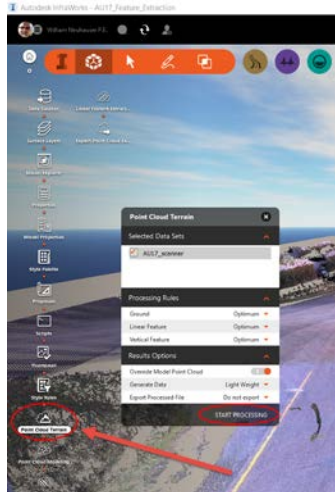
Autodesk InfraWorks - AU17_Feature_Extraction

William Neuhauser P.E.

Data Sources

Linear Feature Extract...

Surface Layers

Export Point Cloud...

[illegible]

Properties

Model Properties

Style Palette

Proposals

Scripts

Thumbnails

Style Rules

Point Cloud Terrain

Point Cloud Modeling

Point Cloud Terrain

Selected Data Sets

AU17_scanner

Processing Rules

Ground Optimum

Linear Feature Optimum

Vertical Feature Optimum

Results Options

Override Model Point Cloud

Generate Data Light Weight

Export Processed File Do not export

START PROCESSING